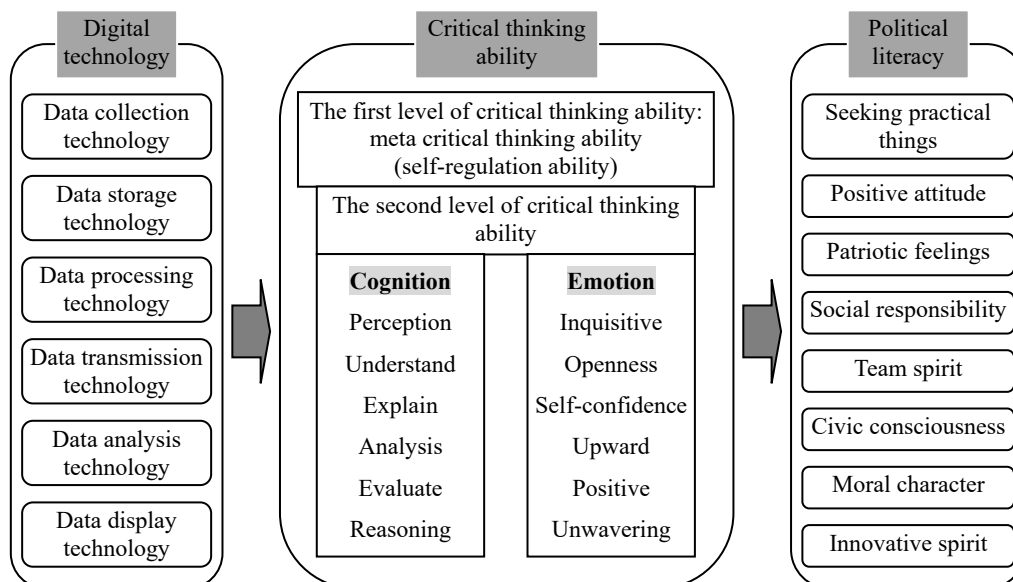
Digital technology

Data collection technology

Data storage technology

Data processing technology

Data transmission technology

Data analysis technology

Data display technology

Critical thinking ability

The first level of critical thinking ability: meta critical thinking ability (self-regulation ability)

The second level of critical thinking ability

Cognition
Perception
Understand
Explain
Analysis
Evaluate
Reasoning

Emotion
Inquisitive
Openness
Self-confidence
Upward
Positive
Unwavering

Political literacy

Seeking practical things

Positive attitude

Patriotic feelings

Social responsibility

Team spirit

Civic consciousness

Moral character

Innovative spirit